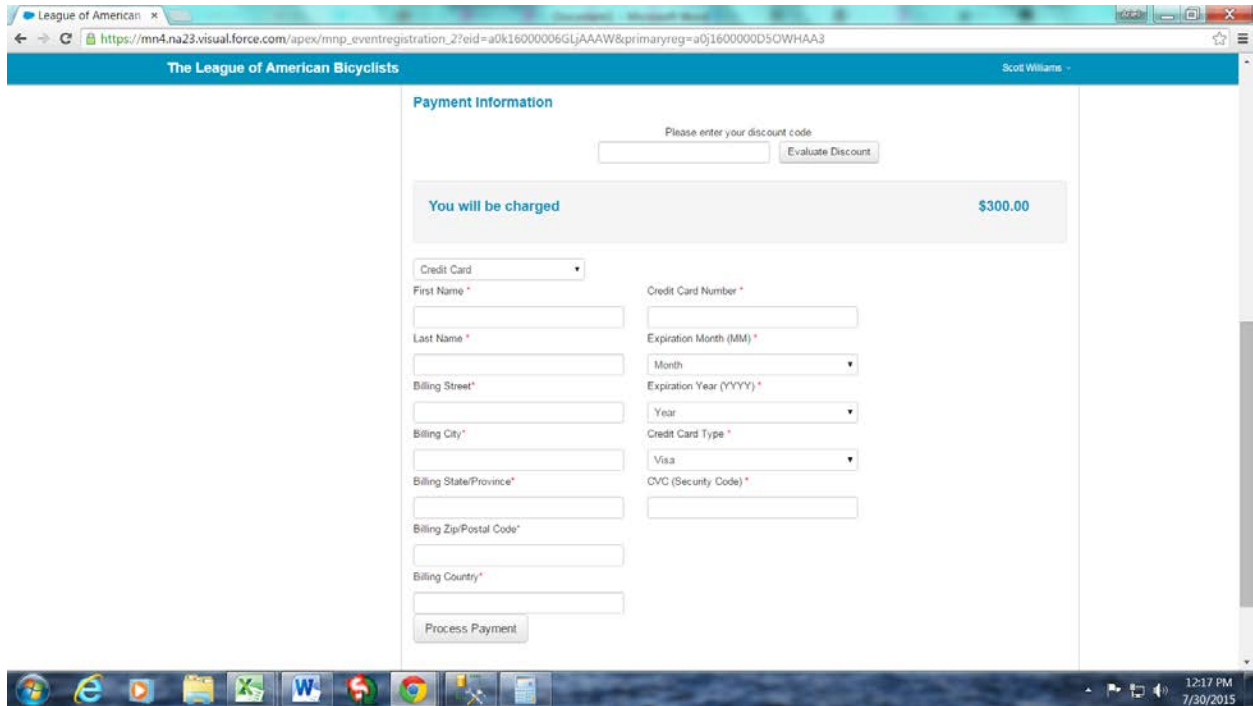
League of American ×

https://mn4.na23.visual.force.com/apex/mnp_eventregistration_2?eid=a0k16000006GLjAAAW&primaryreg=a0j1600000D5OWHAA3

The League of American Bicyclists

Scott Williams

Payment Information

Please enter your discount code

Evaluate Discount

You will be charged

$300.00

Credit Card

First Name *

Last Name *

Billing Street*

Billing City*

Billing State/Province*

Billing Zip/Postal Code*

Billing Country*

Credit Card Number *

Expiration Month (MM) *

Month

Expiration Year (YYYY) *

Year

Credit Card Type *

Visa

CVC (Security Code) *

Process Payment

12:17 PM
7/30/2015